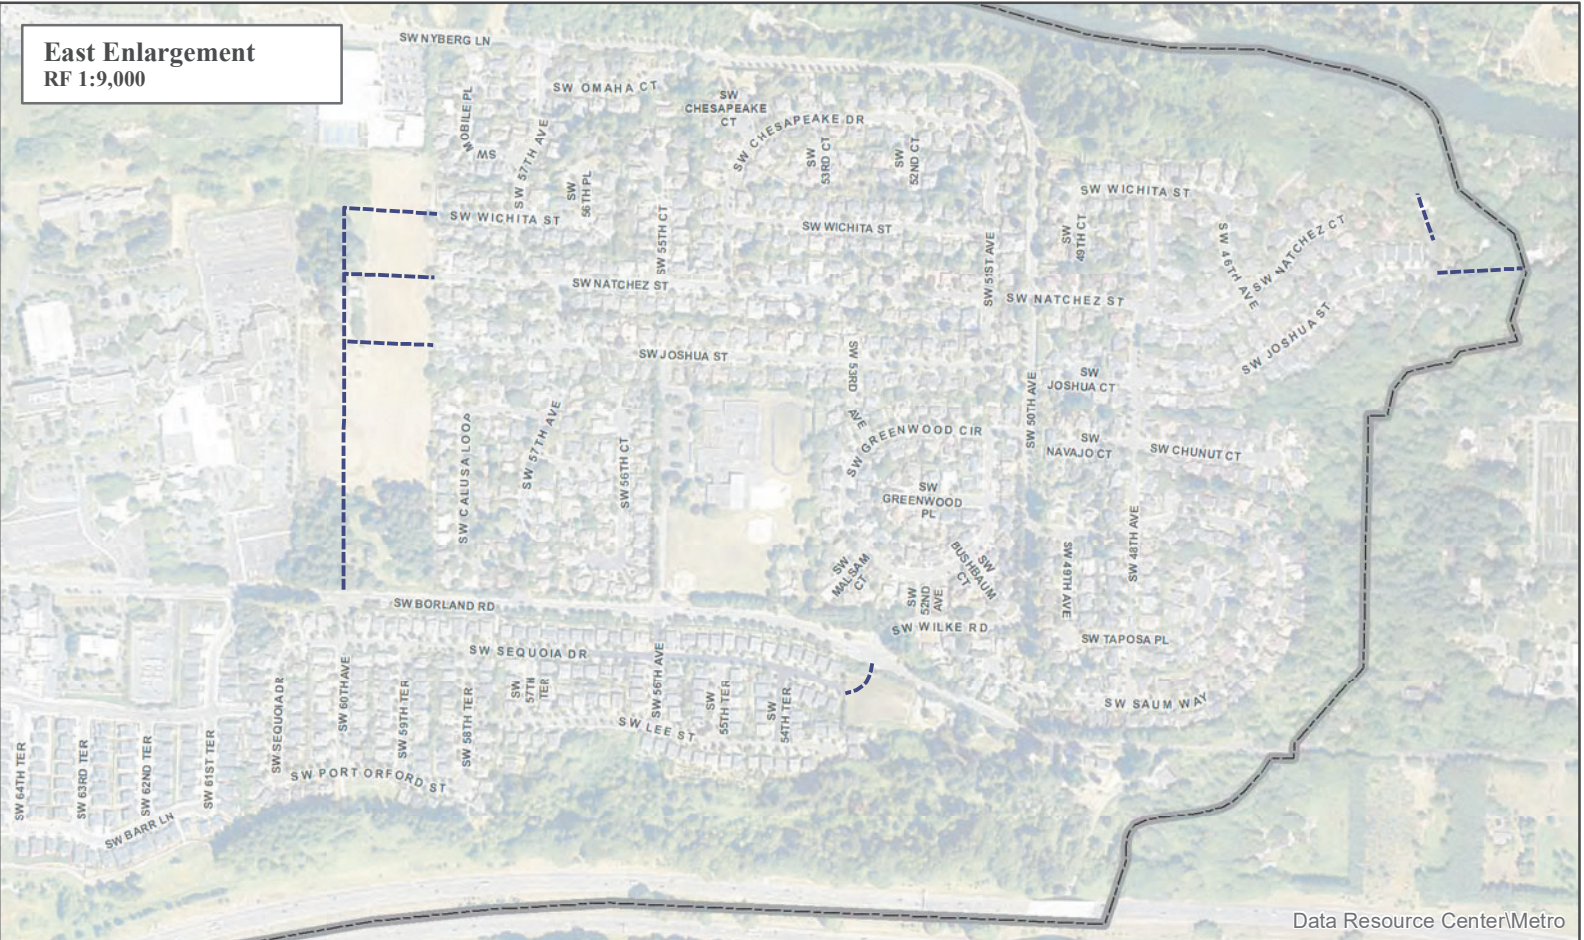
East Enlargement
RF 1:9,000

SW NYBERG LN
SW OMAHA CT
SW CHESAPEAKE CT
SW CHESAPEAKE DR
MOBILE PL
MS
SW 57TH AVE
SW 56TH PL
SW 53RD CT
SW 52ND CT
SW WICHITA ST
SW WICHITA ST
SW WICHITA ST
SW 55TH CT
SW 49TH CT
SW 48TH AVE
SW NATCHEZ CT
SW NATCHEZ ST
SW 51ST AVE
SW NATCHEZ ST
SW JOSHUA ST
SW JOSHUA ST
SW 53RD AVE
SW 50TH AVE
SW JOSHUA CT
SW CALUSA LOOP
SW 57TH AVE
SW 56TH CT
SW GREENWOOD CIR
SW NAVAJO CT
SW CHUNUT CT
SW GREENWOOD PL
SW 48TH AVE
SW 49TH AVE
SW BUSHBAUM CT
SW MALSAM CT
SW 52ND AVE
SW BORLAND RD
SW WILKE RD
SW TAPOSA PL
SW SEQUOIA DR
SW SAUM WAY
SW SEQUOIA DR
SW 60TH AVE
SW 59TH TER
SW 58TH TER
SW 57TH TER
SW 56TH AVE
SW 55TH TER
SW 54TH TER
SW LEE ST
SW PORT ORFORD ST
SW 64TH TER
SW 63RD TER
SW 62ND TER
SW 61ST TER
SW BARR LN
Data Resource Center\Metro